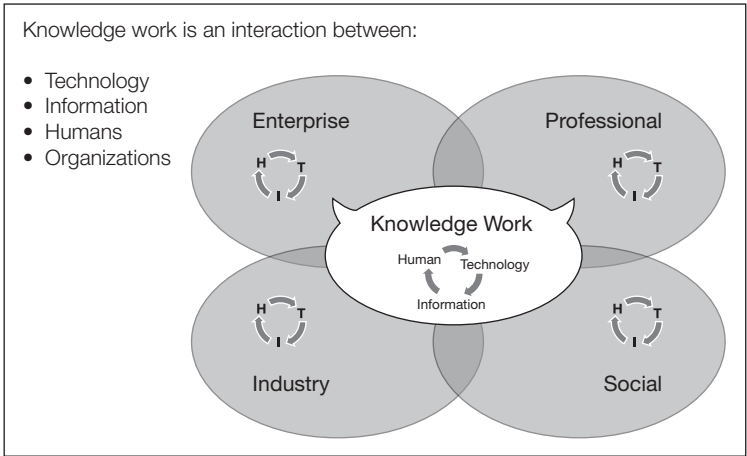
Knowledge work is an interaction between:

- Technology
- Information
- Humans
- Organizations

Enterprise

H T I

Professional

H T I

Knowledge Work

Human Technology Information

H T I

Industry

H T I

Social